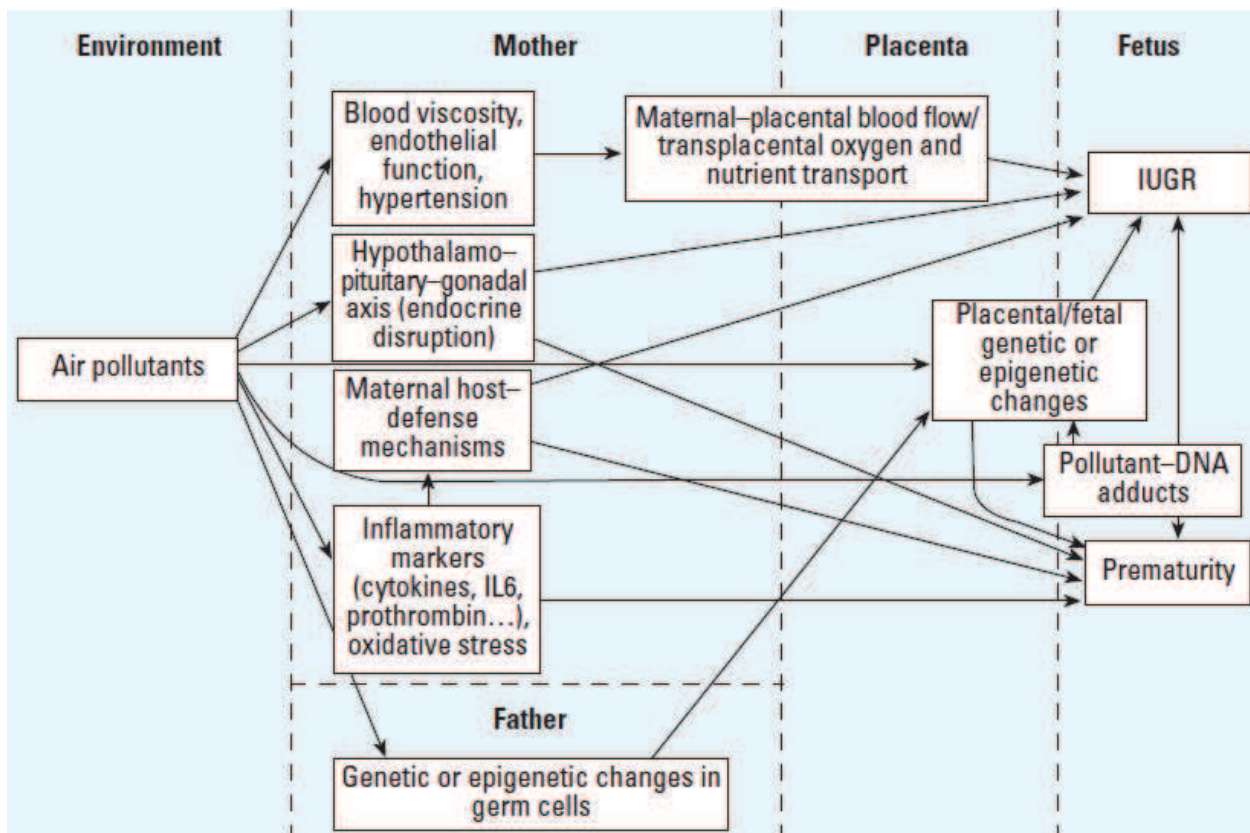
Environment

Mother

Placenta

Fetus

Blood viscosity, endothelial function, hypertension

Maternal–placental blood flow/ transplacental oxygen and nutrient transport

IUGR

Hypothalamo–pituitary–gonadal axis (endocrine disruption)

Air pollutants

Placental/fetal genetic or epigenetic changes

Maternal host–defense mechanisms

Pollutant–DNA adducts

Inflammatory markers (cytokines, IL6, prothrombin…), oxidative stress

Prematurity

Father

Genetic or epigenetic changes in germ cells